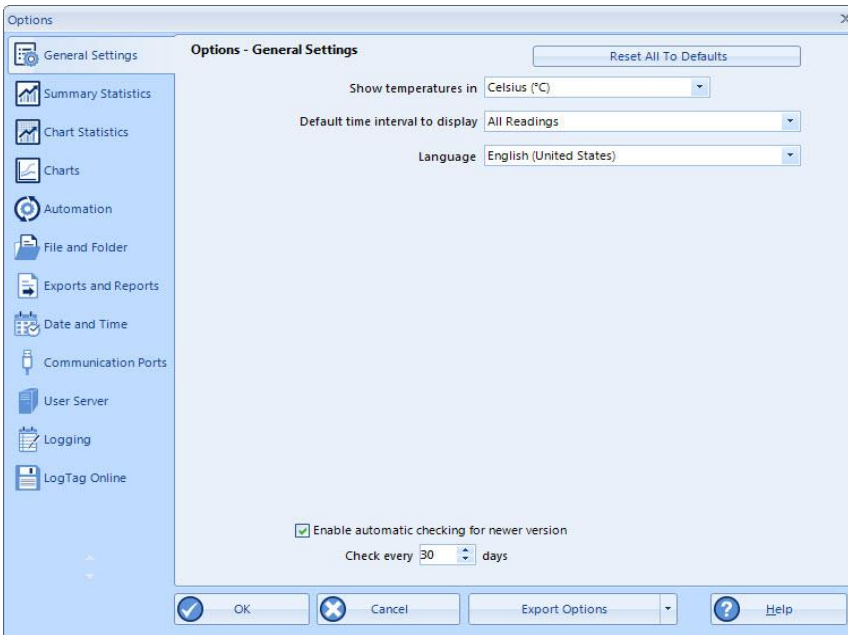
Options

General Settings
Summary Statistics
Chart Statistics
Charts
Automation
File and Folder
Exports and Reports
Date and Time
Communication Ports
User Server
Logging
LogTag Online

Options - General Settings

Reset All To Defaults

Show temperatures in Celsius (°C)

Default time interval to display All Readings

Language English (United States)

Enable automatic checking for newer version

Check every 30 days

OK
Cancel
Export Options
Help